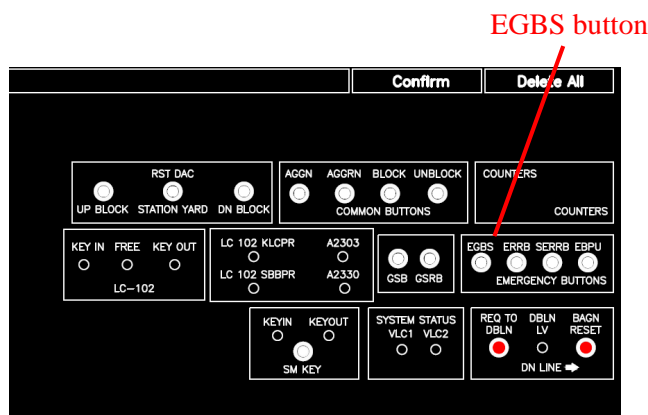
EGBS button

Confirm

Delete All

RST DAC
UP BLOCK STATION YARD DN BLOCK

AGGN AGGRN BLOCK UNBLOCK
COMMON BUTTONS

COUNTERS
COUNTERS

KEY IN FREE KEY OUT
LC–102

LC 102 KLCPR A2303
LC 102 SBBPR A2330

GSB GSRB

EGBS ERRB SERRB EBPU
EMERGENCY BUTTONS

KEYIN KEYOUT
SM KEY

SYSTEM STATUS
VLC1 VLC2

REQ TO DBLN
DBLN LV
BAGN RESET
DN LINE